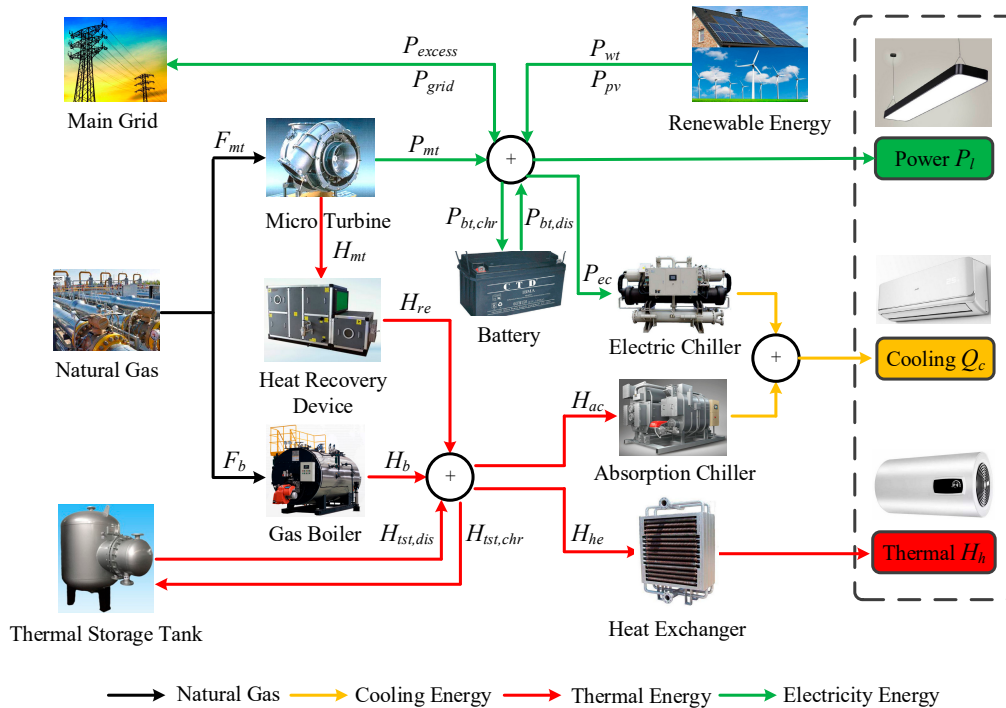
Main Grid

$P_{excess}$

$P_{grid}$

$P_{wt}$

$P_{pv}$

Renewable Energy

$F_{mt}$

Micro Turbine

$P_{mt}$

+

Power $P_l$

$H_{mt}$

$P_{bt,chr}$

$P_{bt,dis}$

$P_{ec}$

Natural Gas

$H_{re}$

Heat Recovery Device

Battery

Electric Chiller

+

Cooling $Q_c$

$H_{ac}$

Absorption Chiller

$F_b$

$H_b$

+

Gas Boiler

$H_{tst,dis}$

$H_{tst,chr}$

$H_{he}$

Thermal $H_h$

Thermal Storage Tank

Heat Exchanger

Natural Gas Cooling Energy Thermal Energy Electricity Energy